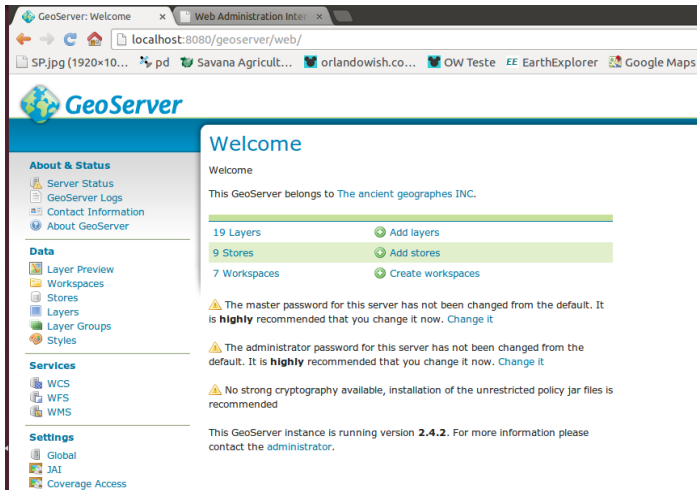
GeoServer: Welcome
Web Administration Inte

localhost:8080/geoserver/web/

SP.jpg (1920×10... pd Savana Agricult... orlandowish.co... OW Teste EarthExplorer Google Maps

GeoServer

About & Status
Server Status
GeoServer Logs
Contact Information
About GeoServer

Data
Layer Preview
Workspaces
Stores
Layers
Layer Groups
Styles

Services
WCS
WFS
WMS

Settings
Global
JAI
Coverage Access

Welcome

Welcome

This GeoServer belongs to The ancient geographes INC.

| | |
|---|---|
| 19 Layers | Add layers |
| 9 Stores | Add stores |
| 7 Workspaces | Create workspaces |

The master password for this server has not been changed from the default. It is **highly** recommended that you change it now. Change it

The administrator password for this server has not been changed from the default. It is **highly** recommended that you change it now. Change it

No strong cryptography available, installation of the unrestricted policy jar files is recommended

This GeoServer instance is running version **2.4.2**. For more information please contact the administrator.